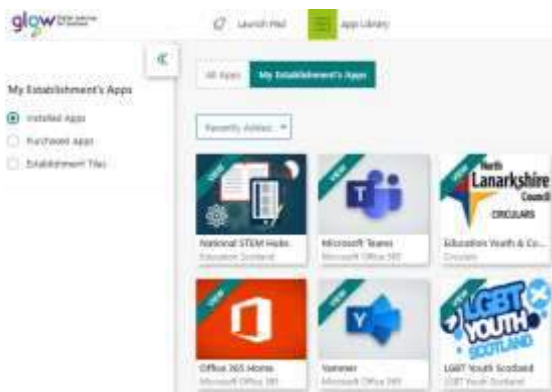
glow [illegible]

Launch Pad

App Library

«

My Establishment's Apps

Installed Apps

Purchased Apps

Establishment Tiles

All Apps

My Establishment's Apps

Recently Added

VIEW

National STEM Hubs

Education Scotland

VIEW

Microsoft Teams

Microsoft Office 365

VIEW

North Lanarkshire Council

CIRCULARS

Education Youth & Co...

Circulars

VIEW

Office 365 Home

Microsoft Office 365

VIEW

Yammer

Microsoft Office 365

VIEW

LGBT YOUTH SCOTLAND

LGBT Youth Scotland

LGBT Youth Scotland